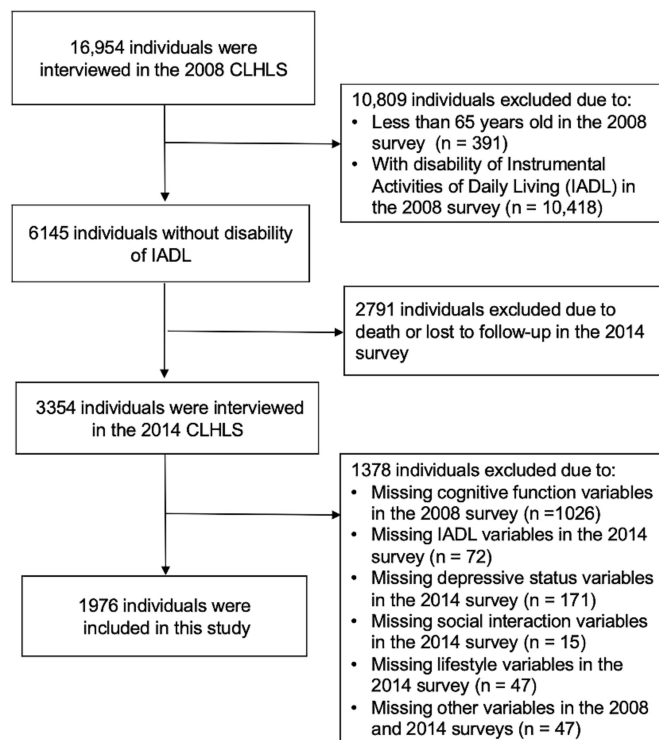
16,954 individuals were interviewed in the 2008 CLHLS

10,809 individuals excluded due to:
• Less than 65 years old in the 2008 survey (n = 391)
• With disability of Instrumental Activities of Daily Living (IADL) in the 2008 survey (n = 10,418)

6145 individuals without disability of IADL

2791 individuals excluded due to death or lost to follow-up in the 2014 survey

3354 individuals were interviewed in the 2014 CLHLS

1378 individuals excluded due to:
• Missing cognitive function variables in the 2008 survey (n =1026)
• Missing IADL variables in the 2014 survey (n = 72)
• Missing depressive status variables in the 2014 survey (n = 171)
• Missing social interaction variables in the 2014 survey (n = 15)
• Missing lifestyle variables in the 2014 survey (n = 47)
• Missing other variables in the 2008 and 2014 surveys (n = 47)

1976 individuals were included in this study